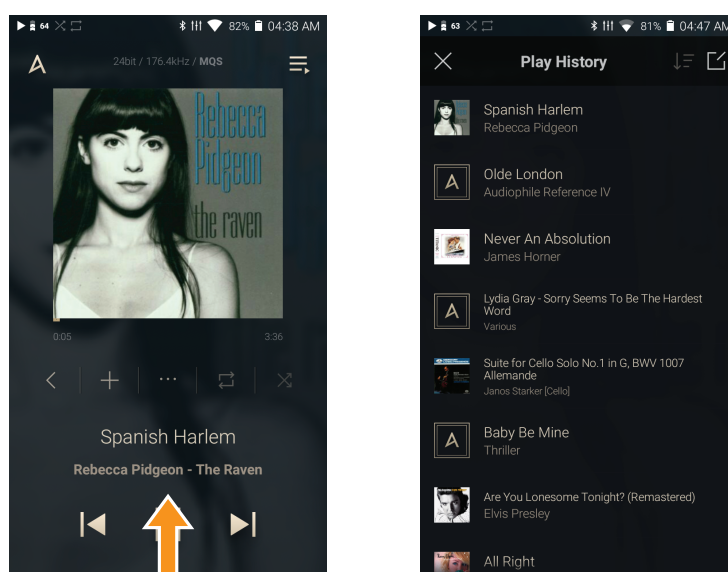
64 82% 04:38 AM

24bit / 176.4kHz / MQS

Rebecca Pidgeon the raven

0:05

3:36

Spanish Harlem

Rebecca Pidgeon - The Raven

63 81% 04:47 AM

Play History

Spanish Harlem
Rebecca Pidgeon

Olde London
Audiophile Reference IV

Never An Absolution
James Horner

Lydia Gray - Sorry Seems To Be The Hardest Word
Various

Suite for Cello Solo No.1 in G, BWV 1007 Allemande
Janos Starker [Cello]

Baby Be Mine
Thriller

Are You Lonesome Tonight? (Remastered)
Elvis Presley

All Right